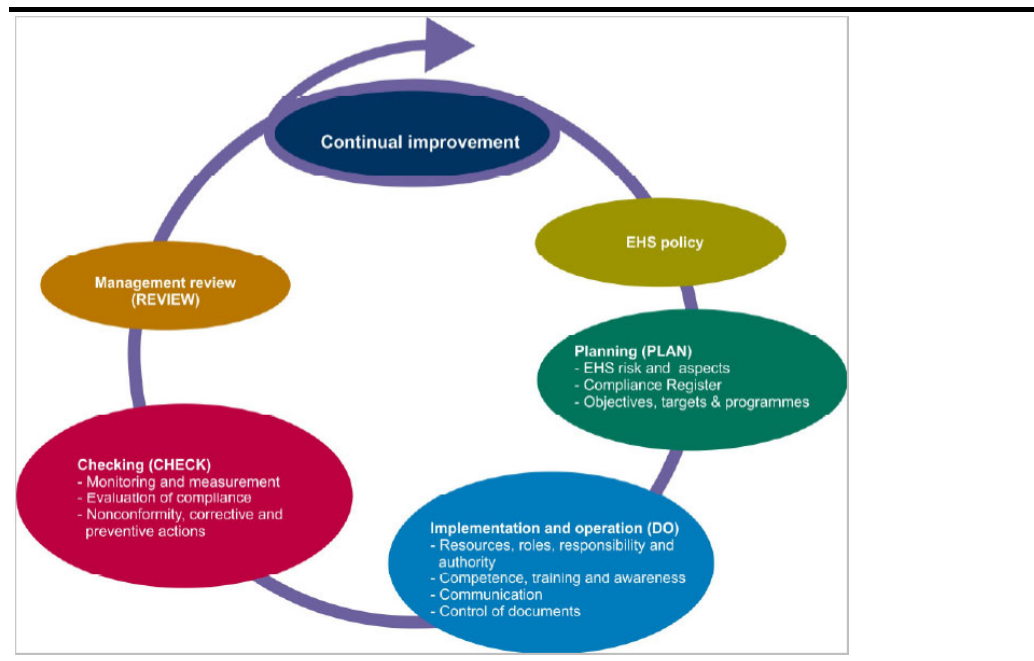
Continual improvement

EHS policy

Planning (PLAN)
- EHS risk and aspects
- Compliance Register
- Objectives, targets & programmes

Implementation and operation (DO)
- Resources, roles, responsibility and authority
- Competence, training and awareness
- Communication
- Control of documents

Checking (CHECK)
- Monitoring and measurement
- Evaluation of compliance
- Nonconformity, corrective and preventive actions

Management review (REVIEW)